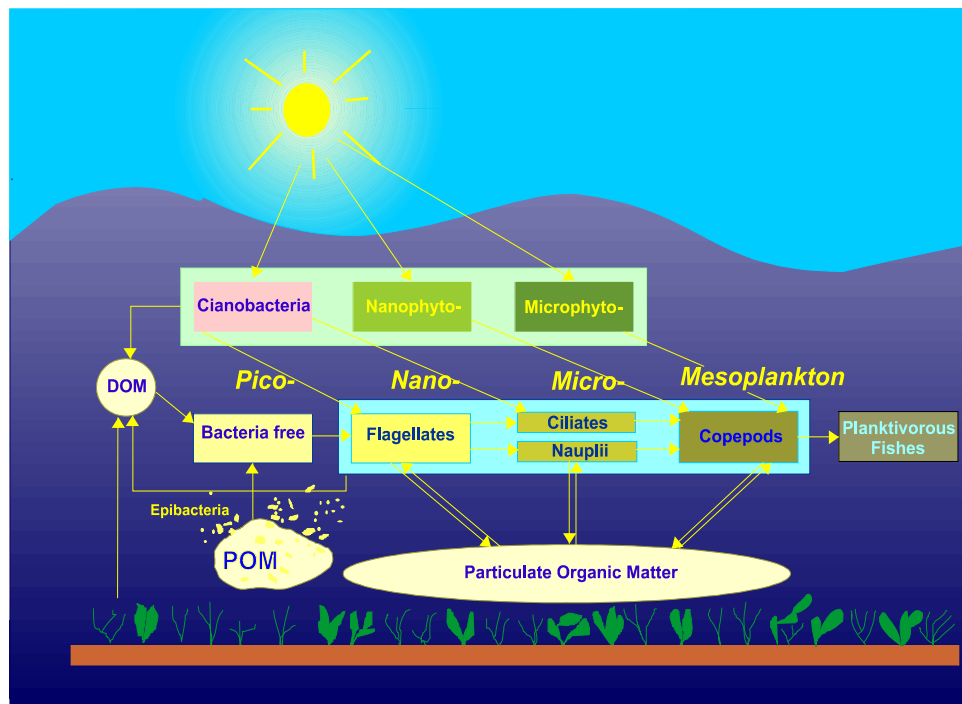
Cianobacteria

Nanophyto-

Microphyto-

DOM

Pico-

Nano-

Micro-

Mesoplankton

Bacteria free

Flagellates

Ciliates

Nauplii

Copepods

Planktivorous Fishes

Epibacteria

POM

Particulate Organic Matter